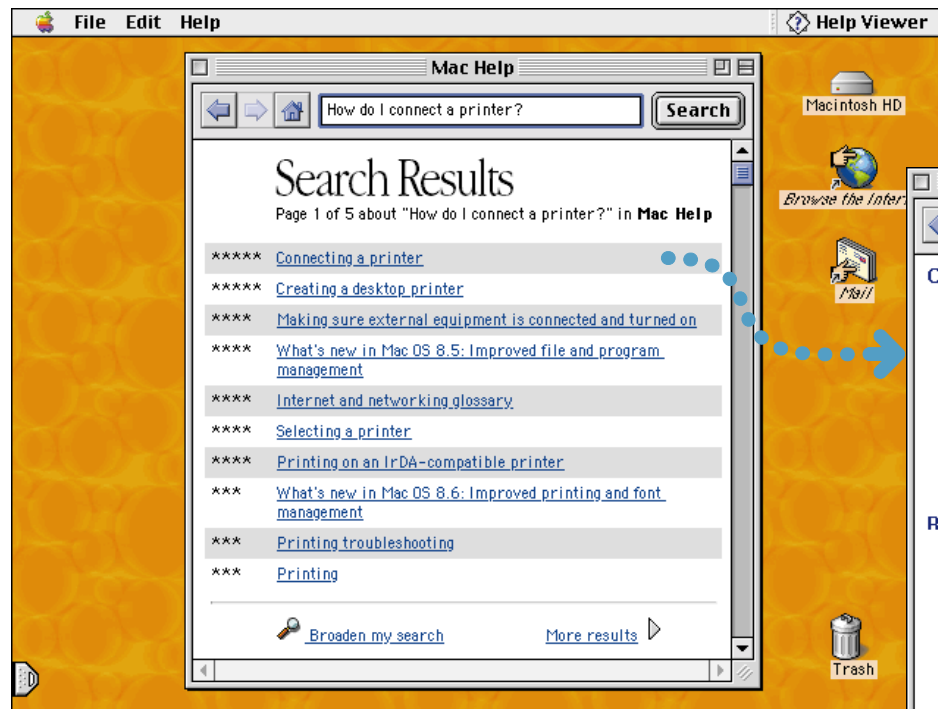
File Edit Help

Help Viewer

Mac Help

How do I connect a printer?

Search

Search Results

Page 1 of 5 about "How do I connect a printer?" in Mac Help

| | |
|---|---|
| ***** | Connecting a printer |
| ***** | Creating a desktop printer |
| **** | Making sure external equipment is connected and turned on |
| **** | What's new in Mac OS 8.5: Improved file and program management |
| **** | Internet and networking glossary |
| **** | Selecting a printer |
| **** | Printing on an IrDA-compatible printer |
| *** | What's new in Mac OS 8.6: Improved printing and font management |
| *** | Printing troubleshooting |
| *** | Printing |

Broaden my search

More results

Macintosh HD

Browse the Inter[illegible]

Mail

Trash

C

R